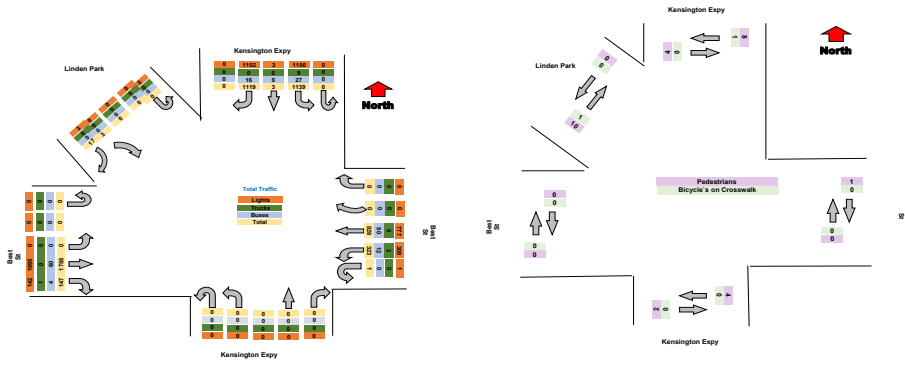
Kensington Expy

Linden Park

North

| 0 | 1102 | 3 | 1100 | 0 |
|---|---|---|---|---|
| 0 | 0 | 0 | 0 | 0 |
| 0 | 16 | 0 | 27 | 0 |
| 0 | 1119 | 3 | 1139 | 0 |

Total Traffic
Lights
Trucks
Buses
Total

0 0 0 0
0 0 0 0
0 0 0 0
142 1695 0 0
1 0 4 0
147 1788 0 0

Bell St

0 0 0 0
0 0 0 0
777 0 0 0
828 0 0 0
323 12 0 0
309 1 0 0

Bell St

0 0 0 0 0
0 0 0 0 0
0 0 0 0 0
0 0 0 0 0

Kensington Expy

Kensington Expy

Linden Park

North

4 0

1 0

0 0

1 10

Pedestrians
Bicycle's on Crosswalk

Bell St

0 0

0 0

1 0

0 0

St

2 0

0 4

Kensington Expy